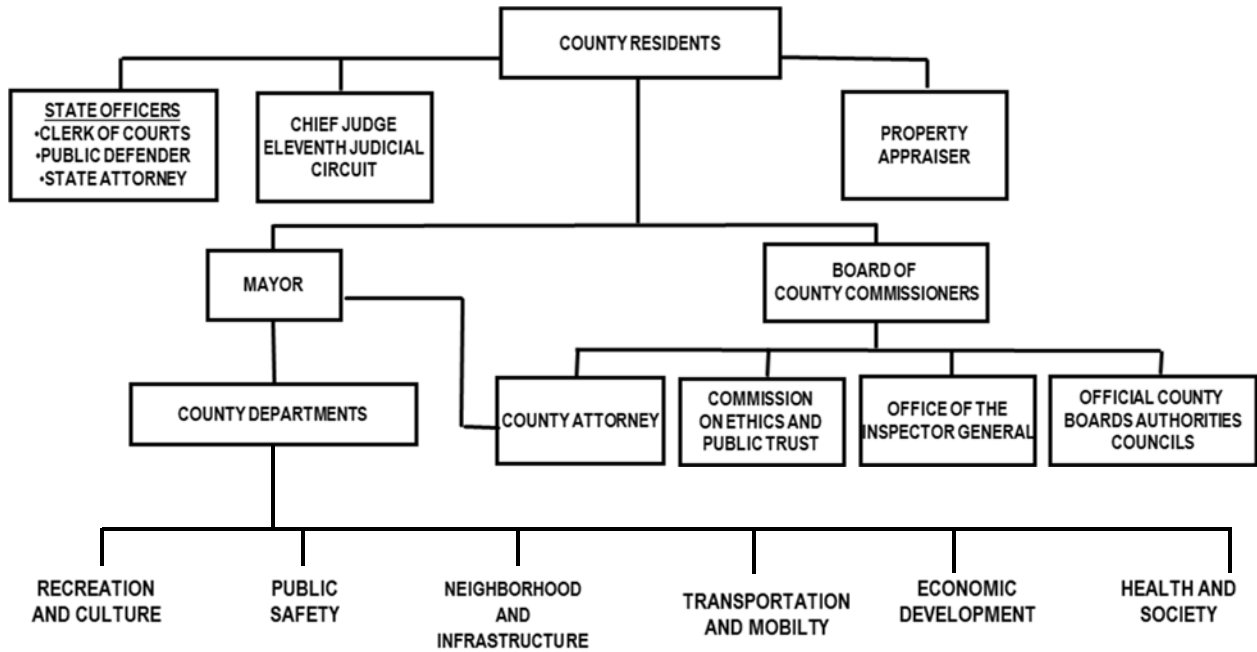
COUNTY RESIDENTS

STATE OFFICERS
•CLERK OF COURTS
•PUBLIC DEFENDER
•STATE ATTORNEY

CHIEF JUDGE
ELEVENTH JUDICIAL
CIRCUIT

PROPERTY
APPRAISER

MAYOR

BOARD OF
COUNTY COMMISSIONERS

COUNTY DEPARTMENTS

COUNTY ATTORNEY

COMMISSION
ON ETHICS AND
PUBLIC TRUST

OFFICE OF THE
INSPECTOR GENERAL

OFFICIAL COUNTY
BOARDS AUTHORITIES
COUNCILS

RECREATION
AND CULTURE

PUBLIC
SAFETY

NEIGHBORHOOD
AND
INFRASTRUCTURE

TRANSPORTATION
AND MOBILTY

ECONOMIC
DEVELOPMENT

HEALTH AND
SOCIETY